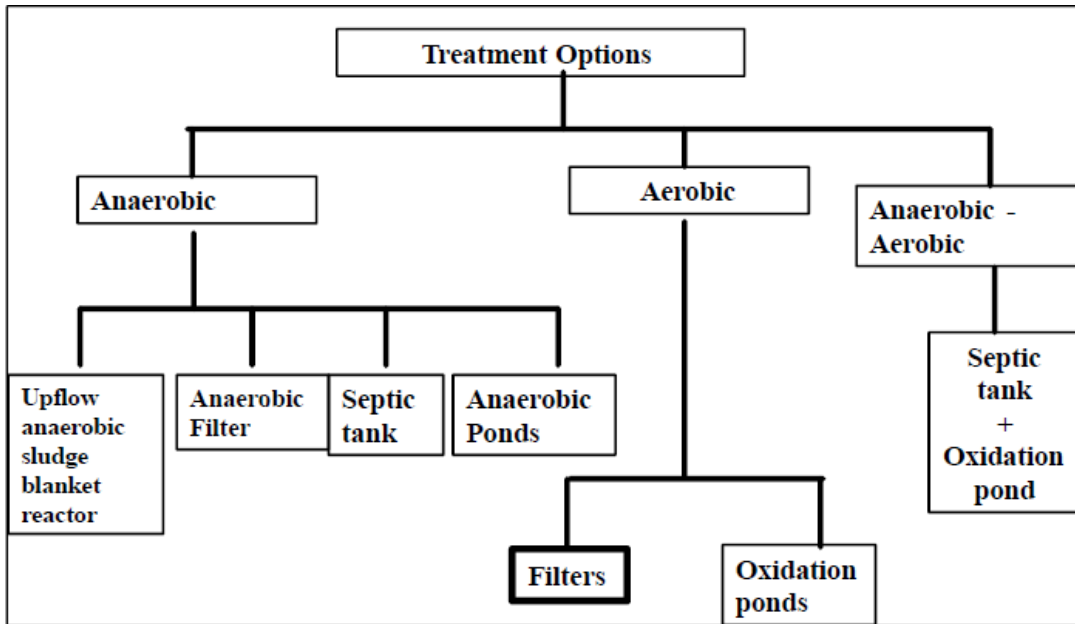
Treatment Options

Anaerobic

Aerobic

Anaerobic - Aerobic

Upflow anaerobic sludge blanket reactor

Anaerobic Filter

Septic tank

Anaerobic Ponds

Septic tank + Oxidation pond

Filters

Oxidation ponds